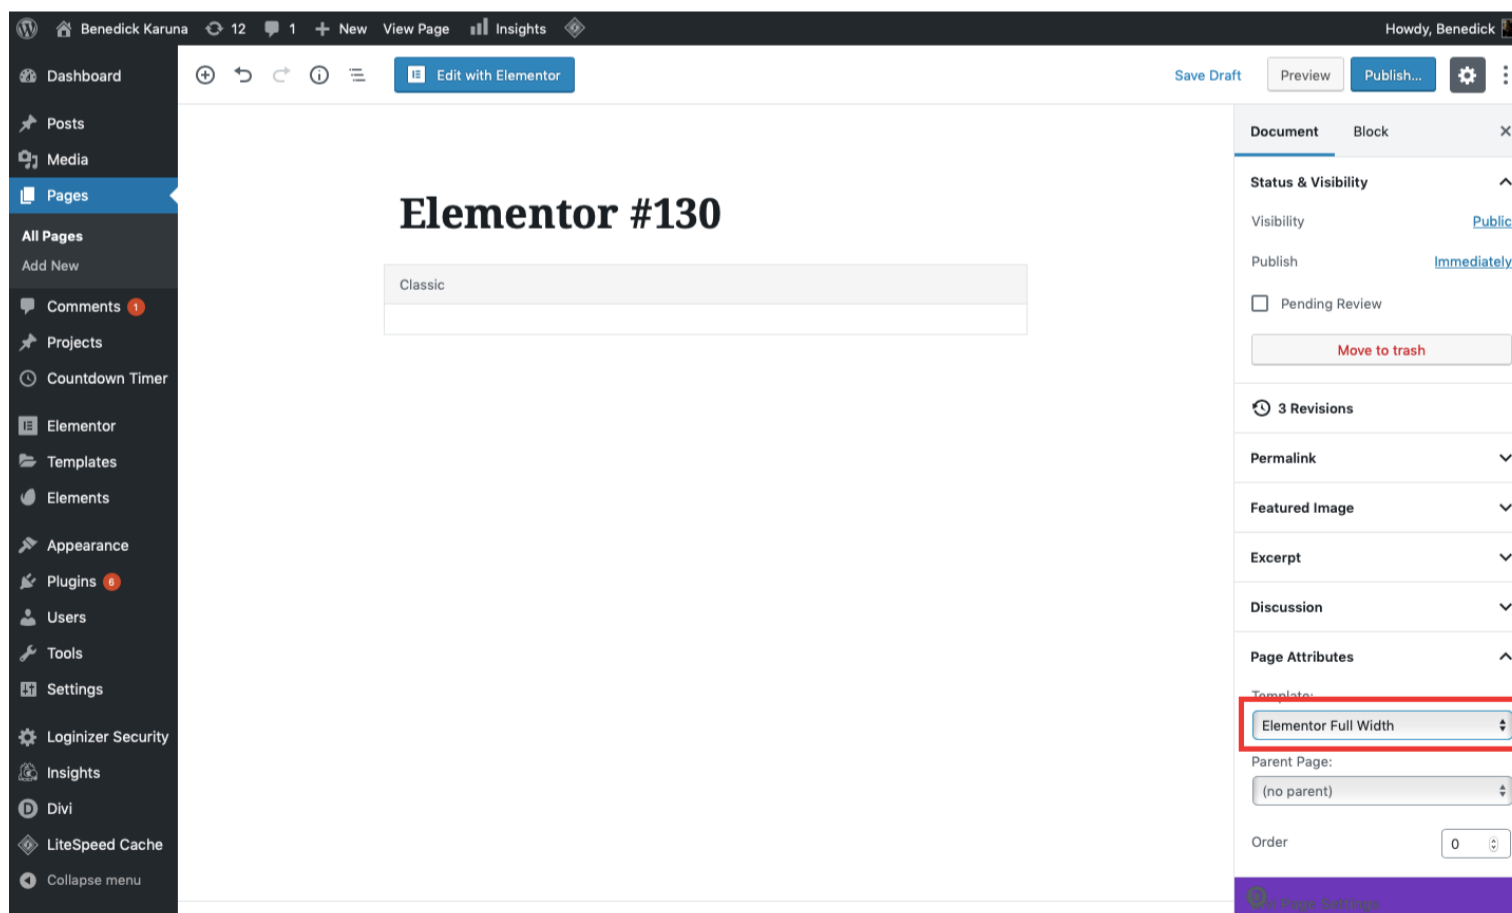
Benedick Karuna 12 1 New View Page Insights

Howdy, Benedick

Dashboard

Posts
Media
Pages
All Pages
Add New

Comments 1
Projects
Countdown Timer

Elementor
Templates
Elements

Appearance
Plugins 6
Users
Tools
Settings

Loginizer Security
Insights
Divi
LiteSpeed Cache
Collapse menu

Edit with Elementor

Save Draft Preview Publish...

Elementor #130

Classic

Document Block

Status & Visibility

Visibility Public

Publish Immediately

Pending Review

Move to trash

3 Revisions

Permalink

Featured Image

Excerpt

Discussion

Page Attributes

Template:

Elementor Full Width

Parent Page:

(no parent)

Order 0

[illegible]